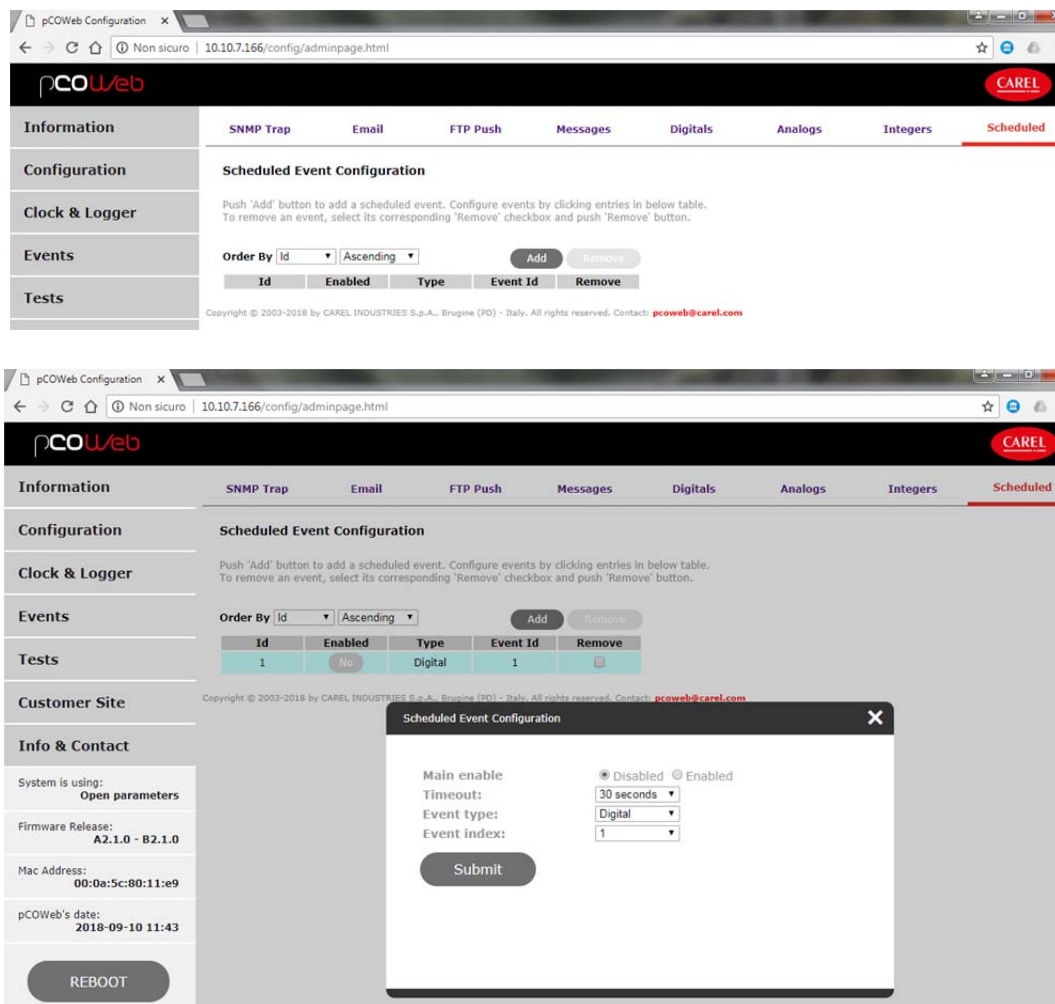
pCOWeb Configuration ×

Non sicuro | 10.10.7.166/config/adminpage.html

pCOWeb

CAREL

Information

Configuration

Clock & Logger

Events

Tests

SNMP Trap | Email | FTP Push | Messages | Digitals | Analogs | Integers | Scheduled

Scheduled Event Configuration

Push 'Add' button to add a scheduled event. Configure events by clicking entries in below table. To remove an event, select its corresponding 'Remove' checkbox and push 'Remove' button.

Order By Id Ascending Add Remove

| Id | Enabled | Type | Event Id | Remove |
|---|---|---|---|---|

Copyright © 2003-2018 by CAREL INDUSTRIES S.p.A., Brugine (PD) - Italy. All rights reserved. Contact: pcoweb@carel.com

pCOWeb Configuration ×

Non sicuro | 10.10.7.166/config/adminpage.html

pCOWeb

CAREL

Information

Configuration

Clock & Logger

Events

Tests

Customer Site

Info & Contact

System is using:
Open parameters

Firmware Release:
A2.1.0 - B2.1.0

Mac Address:
00:0a:5c:80:11:e9

pCOWeb's date:
2018-09-10 11:43

REBOOT

SNMP Trap | Email | FTP Push | Messages | Digitals | Analogs | Integers | Scheduled

Scheduled Event Configuration

Push 'Add' button to add a scheduled event. Configure events by clicking entries in below table. To remove an event, select its corresponding 'Remove' checkbox and push 'Remove' button.

Order By Id Ascending Add Remove

| Id | Enabled | Type | Event Id | Remove |
|---|---|---|---|---|
| 1 | No | Digital | 1 | |

Copyright © 2003-2018 by CAREL INDUSTRIES S.p.A., Brugine (PD) - Italy. All rights reserved. Contact: pcoweb@carel.com

Scheduled Event Configuration ✕

Main enable ◉ Disabled ○ Enabled
Timeout: 30 seconds
Event type: Digital
Event index: 1

Submit